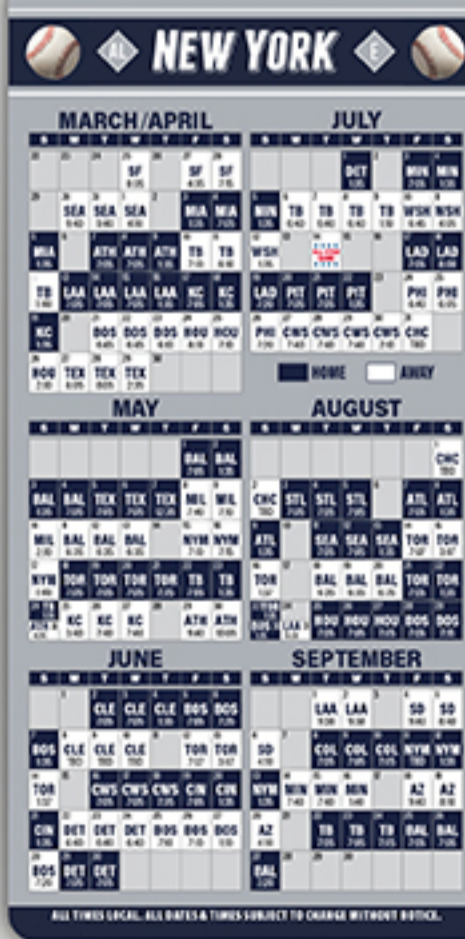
AL NEW YORK E

MARCH/APRIL

| S | M | T | W | T | F | S |
|---|---|---|---|---|---|---|
| | | | SF | | SF | SF |
| | SEA | SEA | SEA | | MIA | MIA |
| MIA | | ATH | ATH | ATH | TB | TB |
| TB | LAA | LAA | LAA | LAA | KC | KC |
| KC | | BOS | BOS | BOS | HOU | HOU |
| HOU | TEX | TEX | TEX | | | |

JULY

| S | M | T | W | T | F | S |
|---|---|---|---|---|---|---|
| | | | DET | | MIN | MIN |
| MIN | TB | TB | TB | TB | WSH | WSH |
| WSH | | | | | LAD | LAD |
| LAD | PIT | PIT | PIT | | PHI | PHI |
| PHI | CWS | CWS | CWS | CWS | CHC | |

HOME AWAY

MAY

| S | M | T | W | T | F | S |
|---|---|---|---|---|---|---|
| | | | | | BAL | BAL |
| BAL | BAL | TEX | TEX | TEX | MIL | MIL |
| MIL | BAL | BAL | BAL | | NYM | NYM |
| NYM | TOR | TOR | TOR | TOR | TB | TB |
| | KC | KC | KC | | ATH | ATH |

AUGUST

| S | M | T | W | T | F | S |
|---|---|---|---|---|---|---|
| | | | | | | CHC |
| CHC | STL | STL | STL | | ATL | ATL |
| ATL | | SEA | SEA | SEA | TOR | TOR |
| TOR | | BAL | BAL | BAL | TOR | TOR |
| | | HOU | HOU | HOU | BOS | BOS |

JUNE

| S | M | T | W | T | F | S |
|---|---|---|---|---|---|---|
| | | CLE | CLE | CLE | BOS | BOS |
| BOS | CLE | CLE | CLE | | TOR | TOR |
| TOR | | CWS | CWS | CWS | CIN | CIN |
| CIN | DET | DET | DET | BOS | BOS | BOS |
| BOS | DET | DET | | | | |

SEPTEMBER

| S | M | T | W | T | F | S |
|---|---|---|---|---|---|---|
| | | LAA | LAA | | SD | SD |
| SD | | COL | COL | COL | NYM | NYM |
| NYM | MIN | MIN | MIN | | AZ | AZ |
| AZ | | TB | TB | TB | BAL | BAL |
| BAL | | | | | | |

ALL TIMES LOCAL. ALL DATES & TIMES SUBJECT TO CHANGE WITHOUT NOTICE.